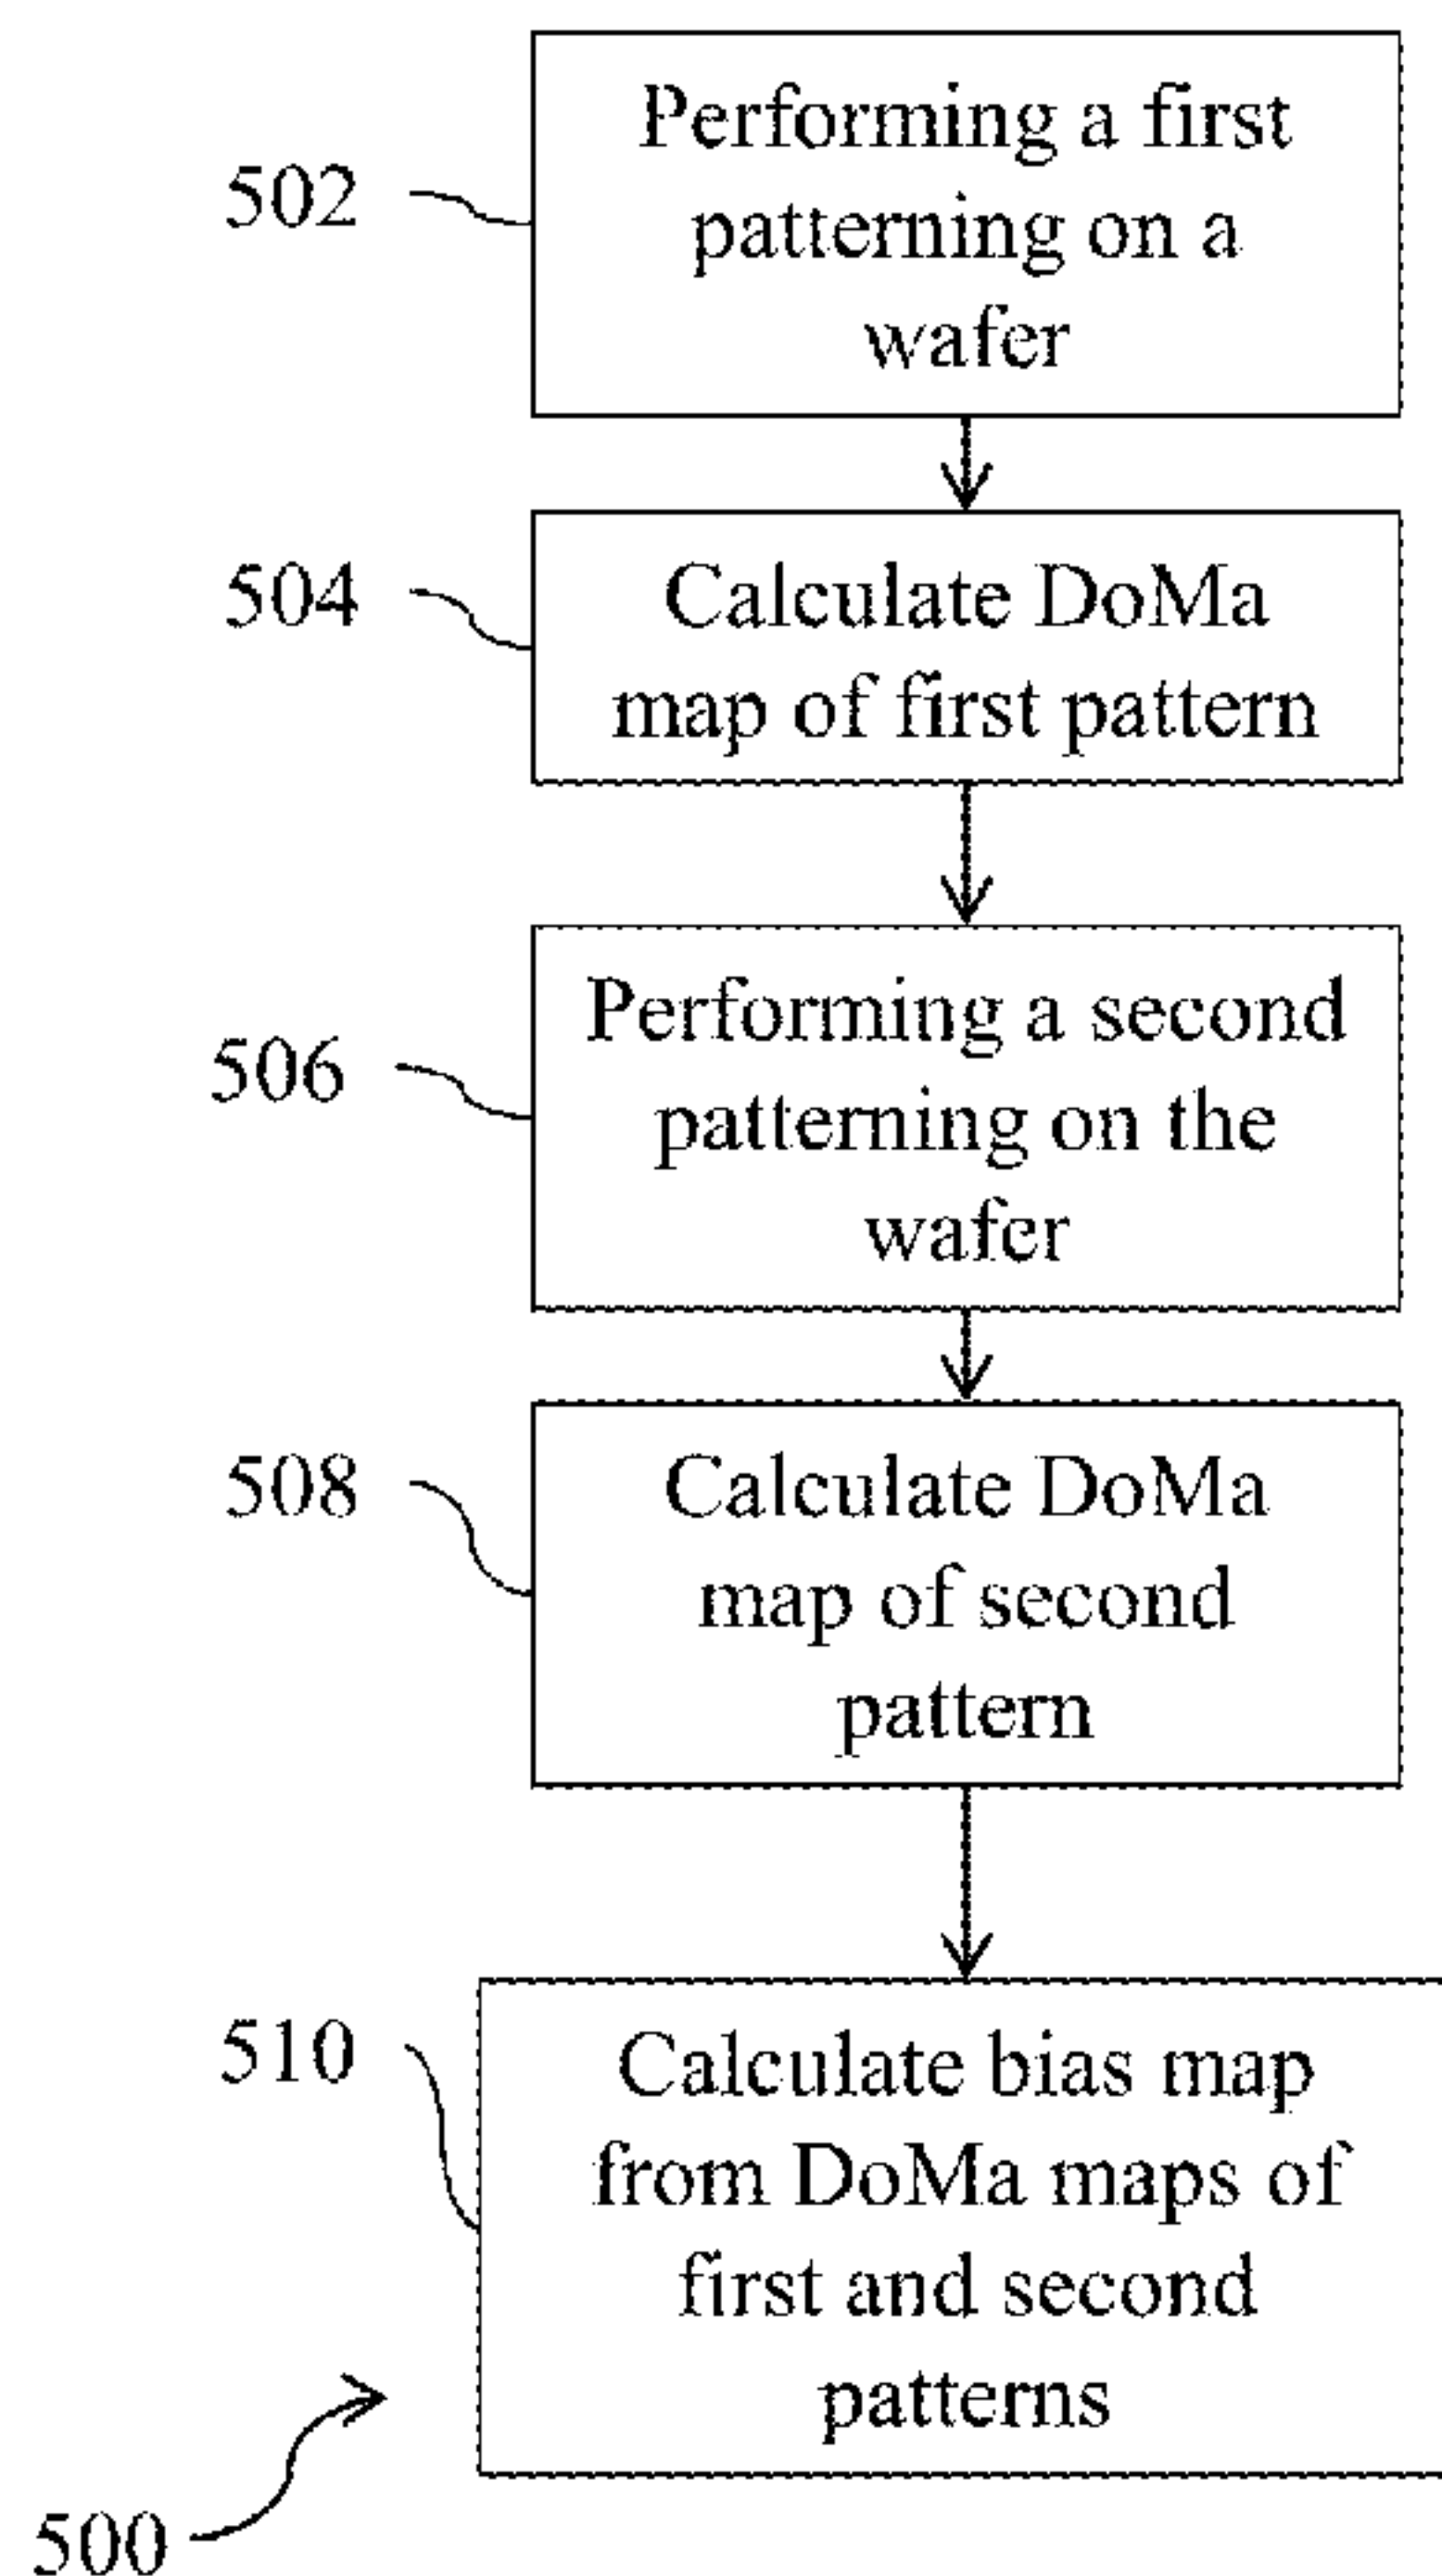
502
Performing a first patterning on a wafer

504
Calculate DoMa map of first pattern

506
Performing a second patterning on the wafer

508
Calculate DoMa map of second pattern

510
Calculate bias map from DoMa maps of first and second patterns

500